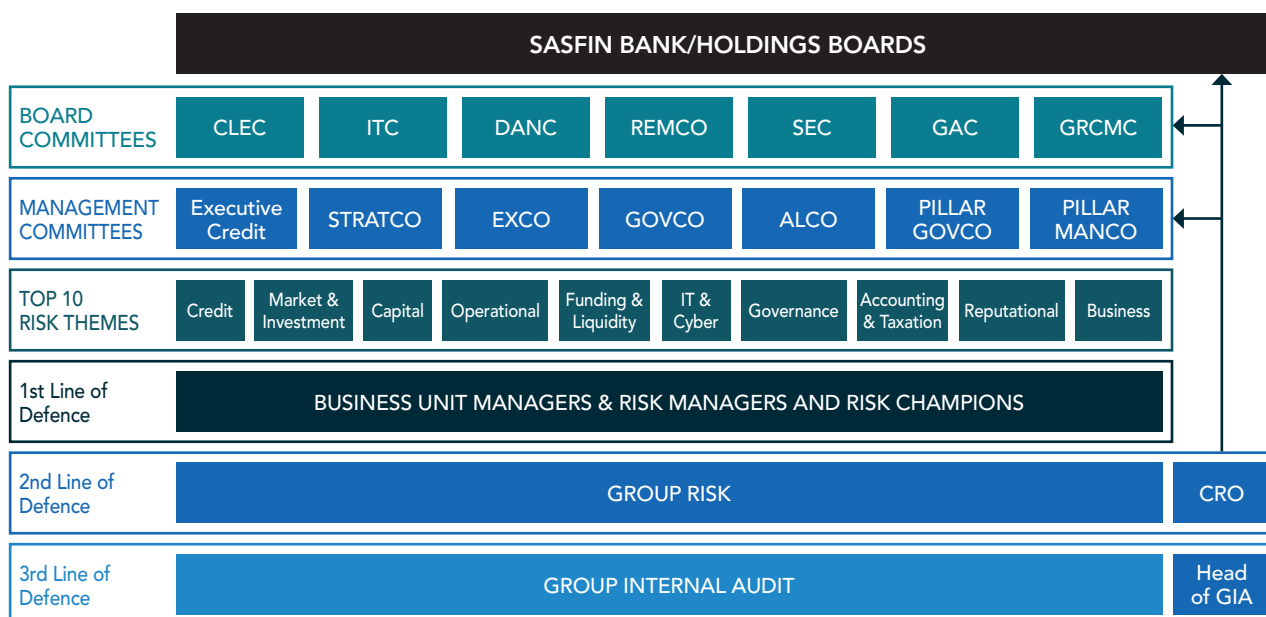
SASFIN BANK/HOLDINGS BOARDS

BOARD COMMITTEES

CLEC
ITC
DANC
REMCO
SEC
GAC
GRCMC

MANAGEMENT COMMITTEES

Executive Credit
STRATCO
EXCO
GOVCO
ALCO
PILLAR GOVCO
PILLAR MANCO

TOP 10 RISK THEMES

Credit
Market & Investment
Capital
Operational
Funding & Liquidity
IT & Cyber
Governance
Accounting & Taxation
Reputational
Business

1st Line of Defence

BUSINESS UNIT MANAGERS & RISK MANAGERS AND RISK CHAMPIONS

2nd Line of Defence

GROUP RISK
CRO

3rd Line of Defence

GROUP INTERNAL AUDIT
Head of GIA